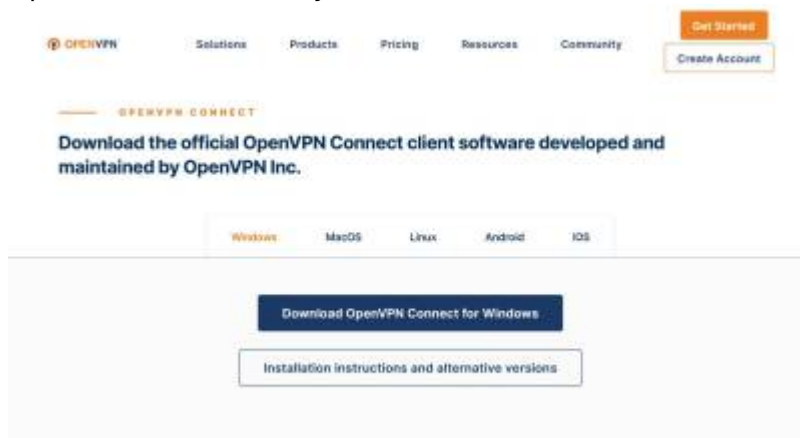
OPENVPN

Solutions Products Pricing Resources Community

Get Started

Create Account

OPENVPN CONNECT

Download the official OpenVPN Connect client software developed and maintained by OpenVPN Inc.

Windows MacOS Linux Android iOS

Download OpenVPN Connect for Windows

Installation instructions and alternative versions